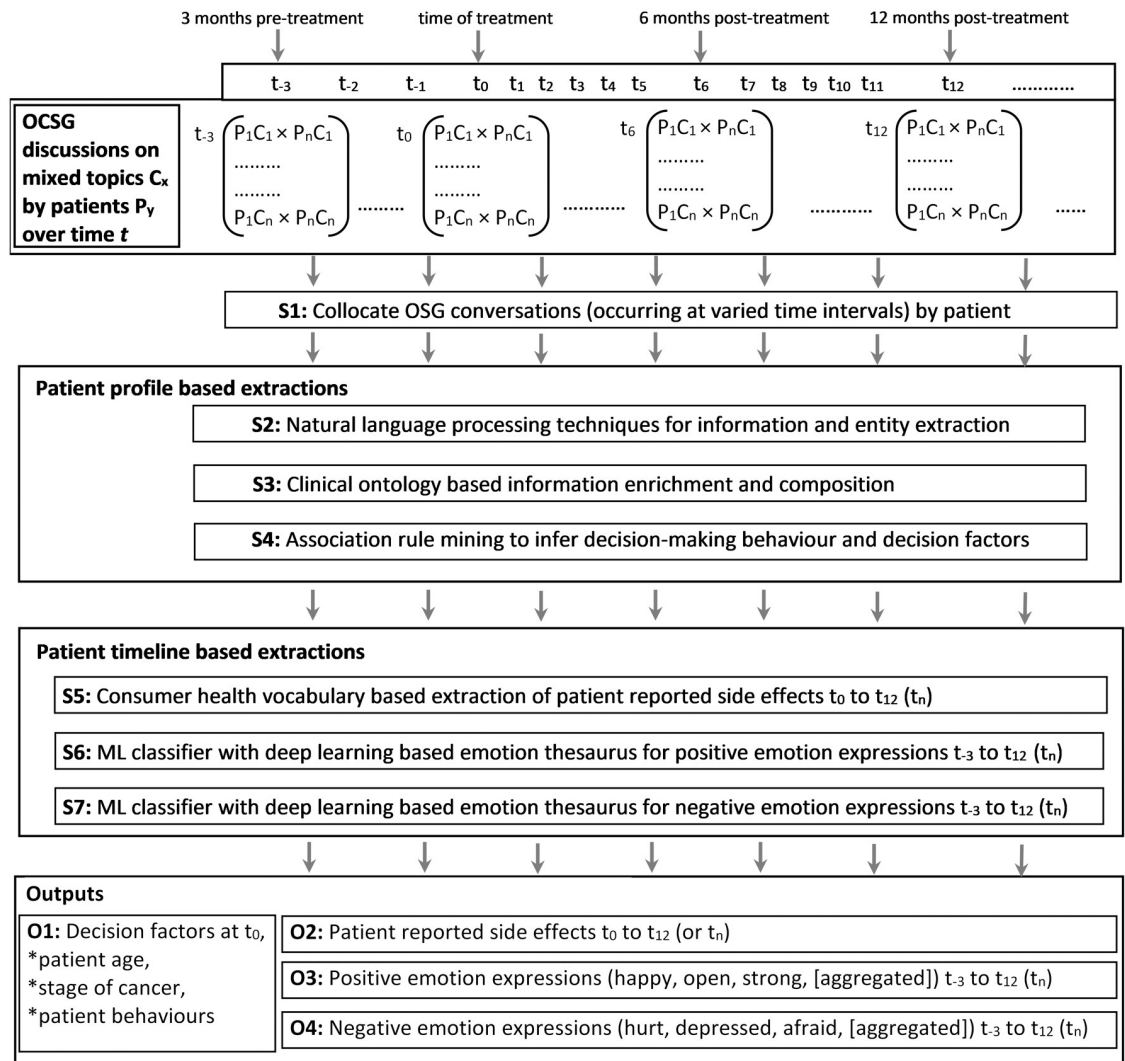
3 months pre-treatment  time of treatment  6 months post-treatment  12 months post-treatment

$t_{-3}$ $t_{-2}$ $t_{-1}$ $t_0$ $t_1$ $t_2$ $t_3$ $t_4$ $t_5$ $t_6$ $t_7$ $t_8$ $t_9$ $t_{10}$ $t_{11}$ $t_{12}$ ............

**OCSG discussions on mixed topics $C_x$ by patients $P_y$ over time *t***

$t_{-3}$ $\begin{pmatrix} P_1C_1 \times P_nC_1 \\ \cdots \\ \cdots \\ P_1C_n \times P_nC_n \end{pmatrix}$ ........ $t_0$ $\begin{pmatrix} P_1C_1 \times P_nC_1 \\ \cdots \\ \cdots \\ P_1C_n \times P_nC_n \end{pmatrix}$ ........... $t_6$ $\begin{pmatrix} P_1C_1 \times P_nC_1 \\ \cdots \\ \cdots \\ P_1C_n \times P_nC_n \end{pmatrix}$ ........... $t_{12}$ $\begin{pmatrix} P_1C_1 \times P_nC_1 \\ \cdots \\ \cdots \\ P_1C_n \times P_nC_n \end{pmatrix}$ ......

**S1:** Collocate OSG conversations (occurring at varied time intervals) by patient

**Patient profile based extractions**

**S2:** Natural language processing techniques for information and entity extraction

**S3:** Clinical ontology based information enrichment and composition

**S4:** Association rule mining to infer decision-making behaviour and decision factors

**Patient timeline based extractions**

**S5:** Consumer health vocabulary based extraction of patient reported side effects $t_0$ to $t_{12}$ ($t_n$)

**S6:** ML classifier with deep learning based emotion thesaurus for positive emotion expressions $t_{-3}$ to $t_{12}$ ($t_n$)

**S7:** ML classifier with deep learning based emotion thesaurus for negative emotion expressions $t_{-3}$ to $t_{12}$ ($t_n$)

**Outputs**

**O1:** Decision factors at $t_0$, *patient age, *stage of cancer, *patient behaviours

**O2:** Patient reported side effects $t_0$ to $t_{12}$ (or $t_n$)

**O3:** Positive emotion expressions (happy, open, strong, [aggregated]) $t_{-3}$ to $t_{12}$ ($t_n$)

**O4:** Negative emotion expressions (hurt, depressed, afraid, [aggregated]) $t_{-3}$ to $t_{12}$ ($t_n$)